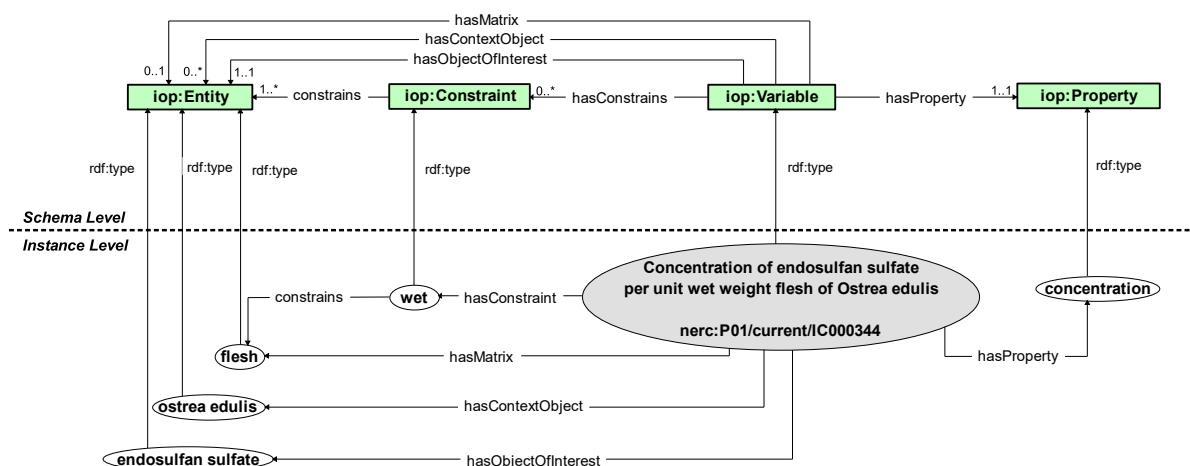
hasMatrix

hasContextObject

hasObjectOfInterest

0..1 0..* 1..1

iop:Entity

1..* constrains

iop:Constraint

0..* hasConstrains

iop:Variable

hasProperty 1..1

iop:Property

rdf:type rdf:type rdf:type rdf:type rdf:type rdf:type

Schema Level

Instance Level

constrains

wet

hasConstraint

Concentration of endosulfan sulfate per unit wet weight flesh of Ostrea edulis

nerc:P01/current/IC000344

concentration

flesh

hasMatrix

hasProperty

ostrea edulis

hasContextObject

endosulfan sulfate

hasObjectOfInterest